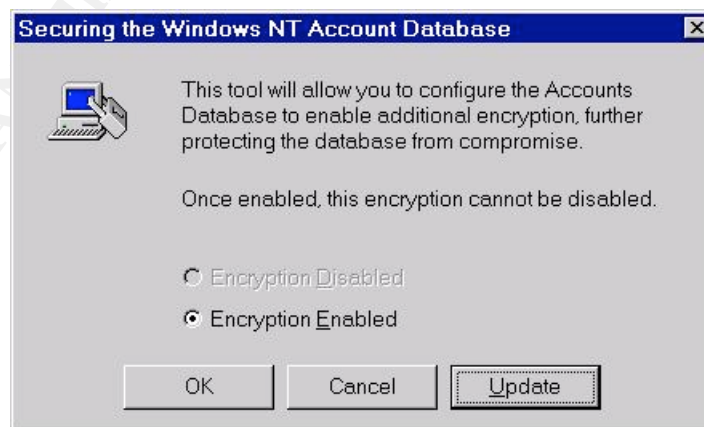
Securing the Windows NT Account Database

This tool will allow you to configure the Accounts Database to enable additional encryption, further protecting the database from compromise.

Once enabled, this encryption cannot be disabled.

Encryption Disabled

Encryption Enabled

OK

Cancel

Update